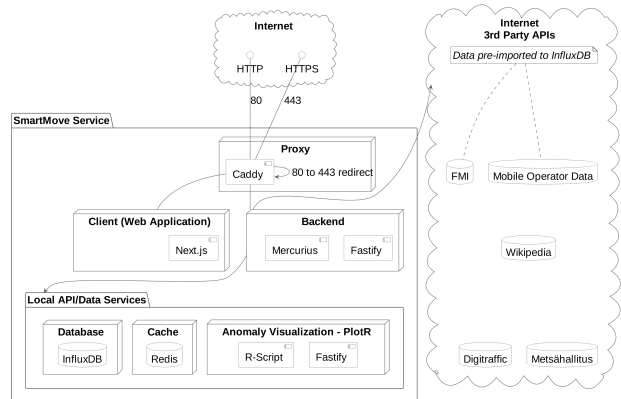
Internet

HTTP HTTPS

80 443

Internet
3rd Party APIs

Data pre-imported to InfluxDB

SmartMove Service

Proxy

Caddy

80 to 443 redirect

Client (Web Application)

Next.js

Backend

Mercurius

Fastify

FMI

Mobile Operator Data

Wikipedia

Local API/Data Services

Database

InfluxDB

Cache

Redis

Anomaly Visualization - PlotR

R-Script

Fastify

Digitraffic

Metsähallitus